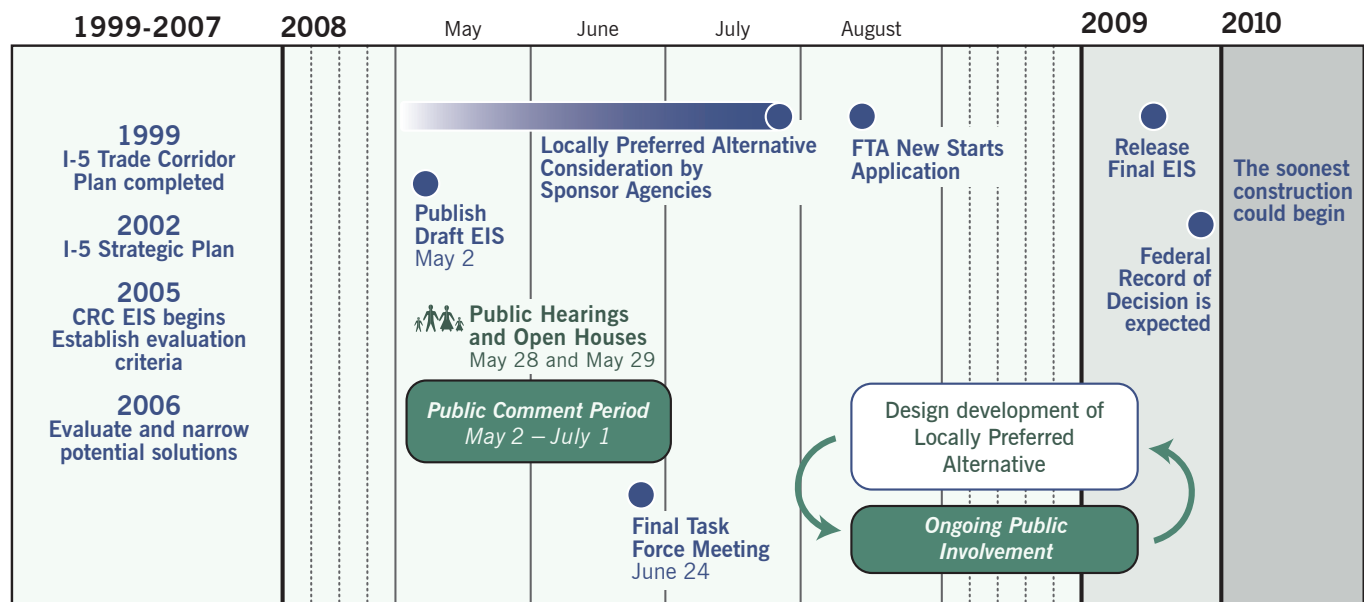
1999-2007

2008

May

June

July

August

2009

2010

1999
I-5 Trade Corridor Plan completed

2002
I-5 Strategic Plan

2005
CRC EIS begins
Establish evaluation criteria

2006
Evaluate and narrow potential solutions

Locally Preferred Alternative Consideration by Sponsor Agencies

FTA New Starts Application

Publish Draft EIS
May 2

Public Hearings and Open Houses
May 28 and May 29

Public Comment Period
May 2 – July 1

Final Task Force Meeting
June 24

Design development of Locally Preferred Alternative

Ongoing Public Involvement

Release Final EIS

Federal Record of Decision is expected

The soonest construction could begin